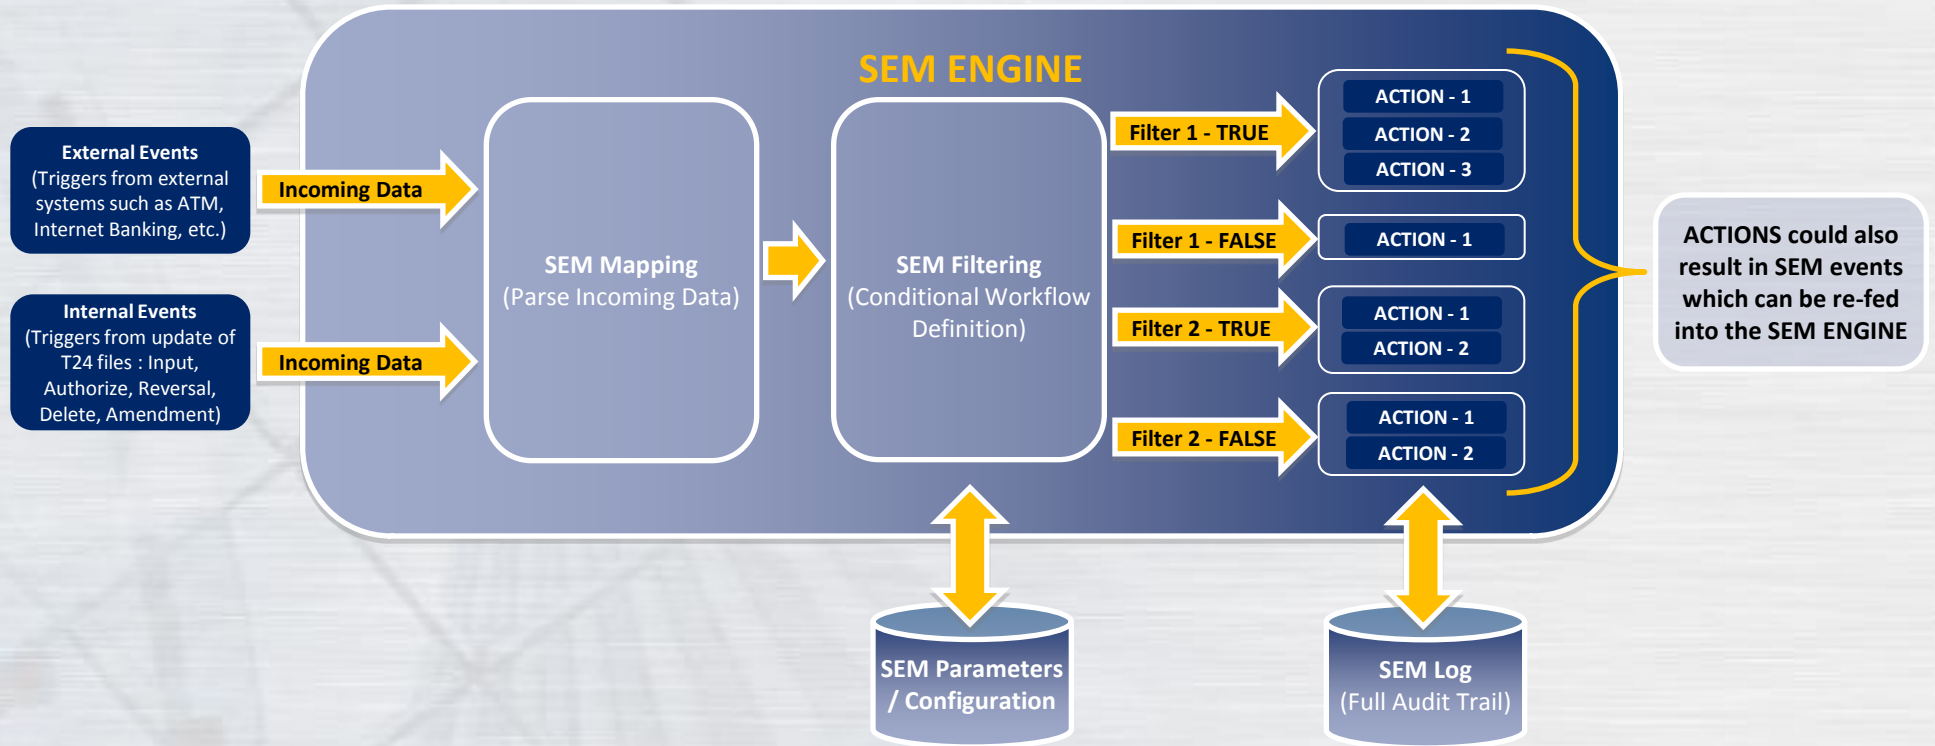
SEM ENGINE

External Events
(Triggers from external systems such as ATM, Internet Banking, etc.)

Internal Events
(Triggers from update of T24 files : Input, Authorize, Reversal, Delete, Amendment)

Incoming Data

Incoming Data

SEM Mapping
(Parse Incoming Data)

SEM Filtering
(Conditional Workflow Definition)

Filter 1 - TRUE

ACTION - 1
ACTION - 2
ACTION - 3

Filter 1 - FALSE

ACTION - 1

Filter 2 - TRUE

ACTION - 1
ACTION - 2

Filter 2 - FALSE

ACTION - 1
ACTION - 2

ACTIONS could also result in SEM events which can be re-fed into the SEM ENGINE

SEM Parameters / Configuration

SEM Log
(Full Audit Trail)